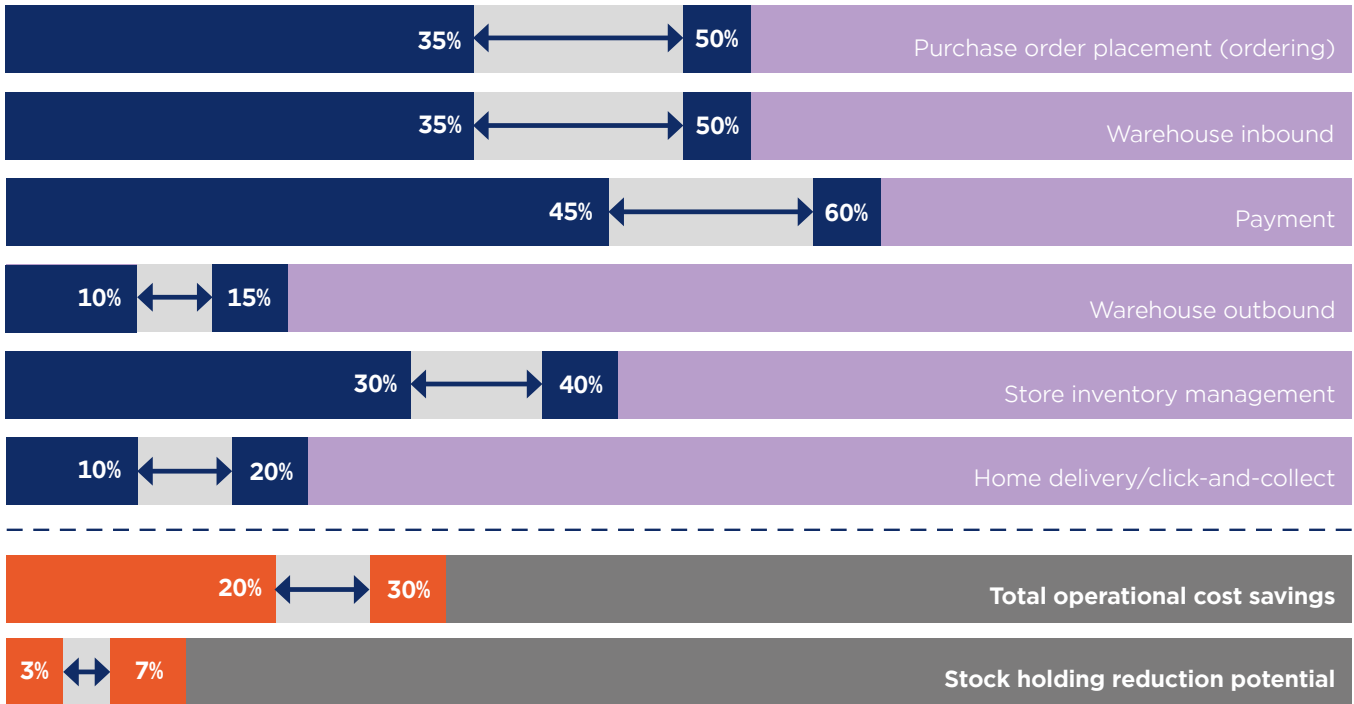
35% 50% Purchase order placement (ordering)

35% 50% Warehouse inbound

45% 60% Payment

10% 15% Warehouse outbound

30% 40% Store inventory management

10% 20% Home delivery/click-and-collect

20% 30% **Total operational cost savings**

3% 7% **Stock holding reduction potential**